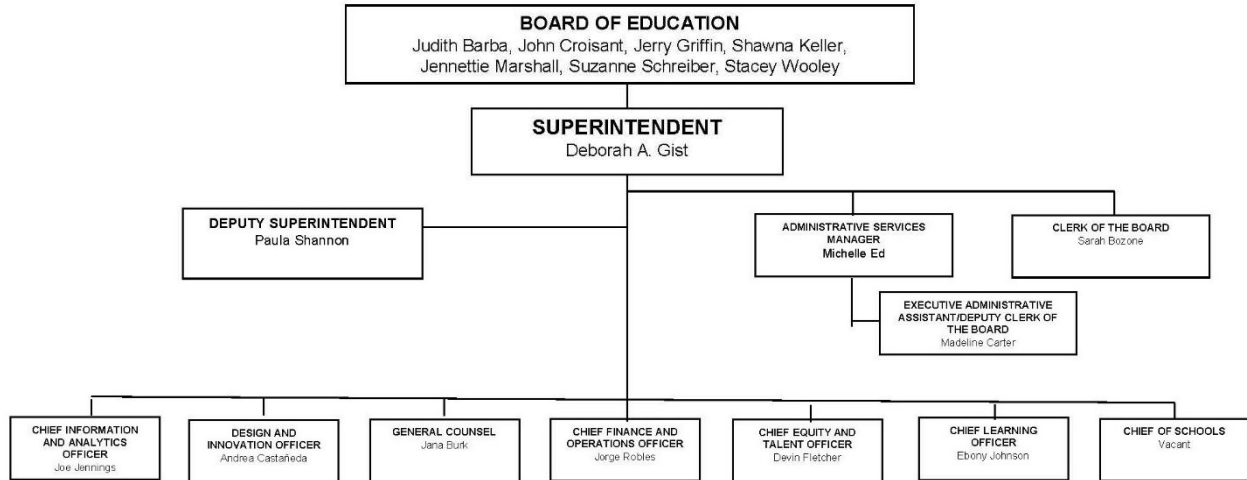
BOARD OF EDUCATION
Judith Barba, John Croisant, Jerry Griffin, Shawna Keller, Jennettie Marshall, Suzanne Schreiber, Stacey Wooley

SUPERINTENDENT
Deborah A. Gist

DEPUTY SUPERINTENDENT
Paula Shannon

ADMINISTRATIVE SERVICES MANAGER
Michelle Ed

CLERK OF THE BOARD
Sarah Bozone

EXECUTIVE ADMINISTRATIVE ASSISTANT/DEPUTY CLERK OF THE BOARD
Madeline Carter

CHIEF INFORMATION AND ANALYTICS OFFICER
Joe Jennings

DESIGN AND INNOVATION OFFICER
Andrea Castañeda

GENERAL COUNSEL
Jana Burk

CHIEF FINANCE AND OPERATIONS OFFICER
Jorge Robles

CHIEF EQUITY AND TALENT OFFICER
Devin Fletcher

CHIEF LEARNING OFFICER
Ebony Johnson

CHIEF OF SCHOOLS
Vacant